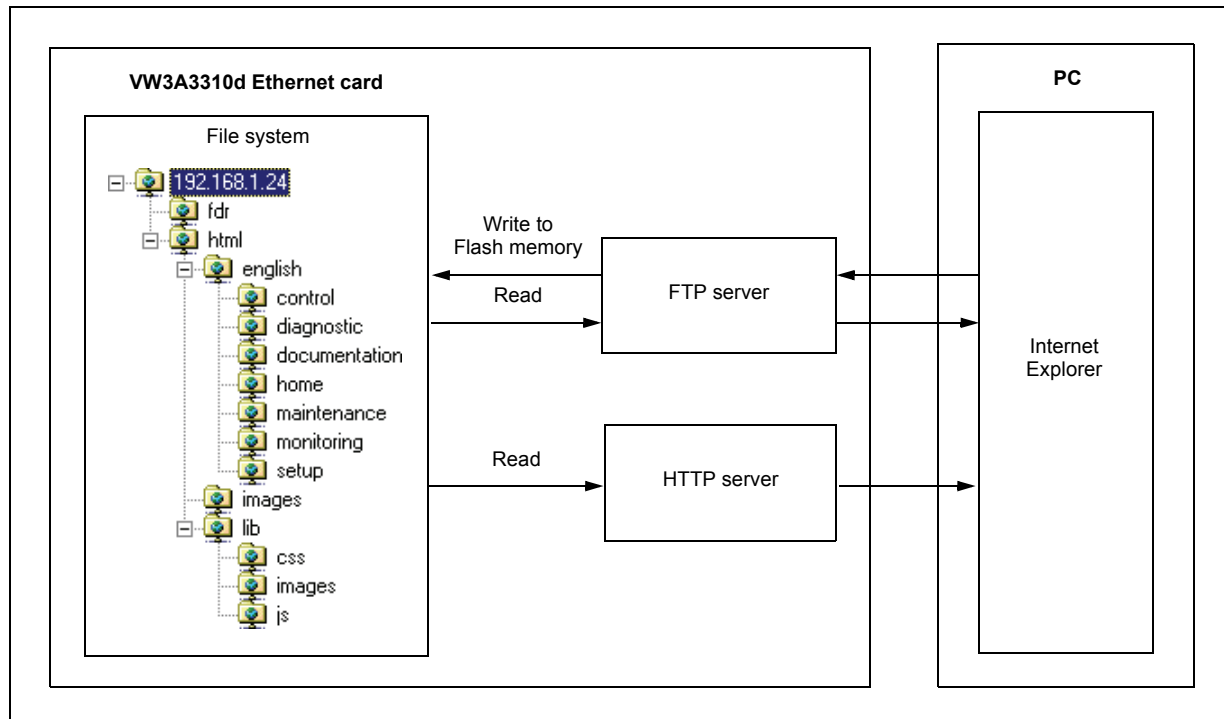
VW3A3310d Ethernet card

File system

192.168.1.24
fdr
html
english
control
diagnostic
documentation
home
maintenance
monitoring
setup
images
lib
css
images
js

Write to Flash memory

Read

FTP server

Read

HTTP server

PC

Internet Explorer